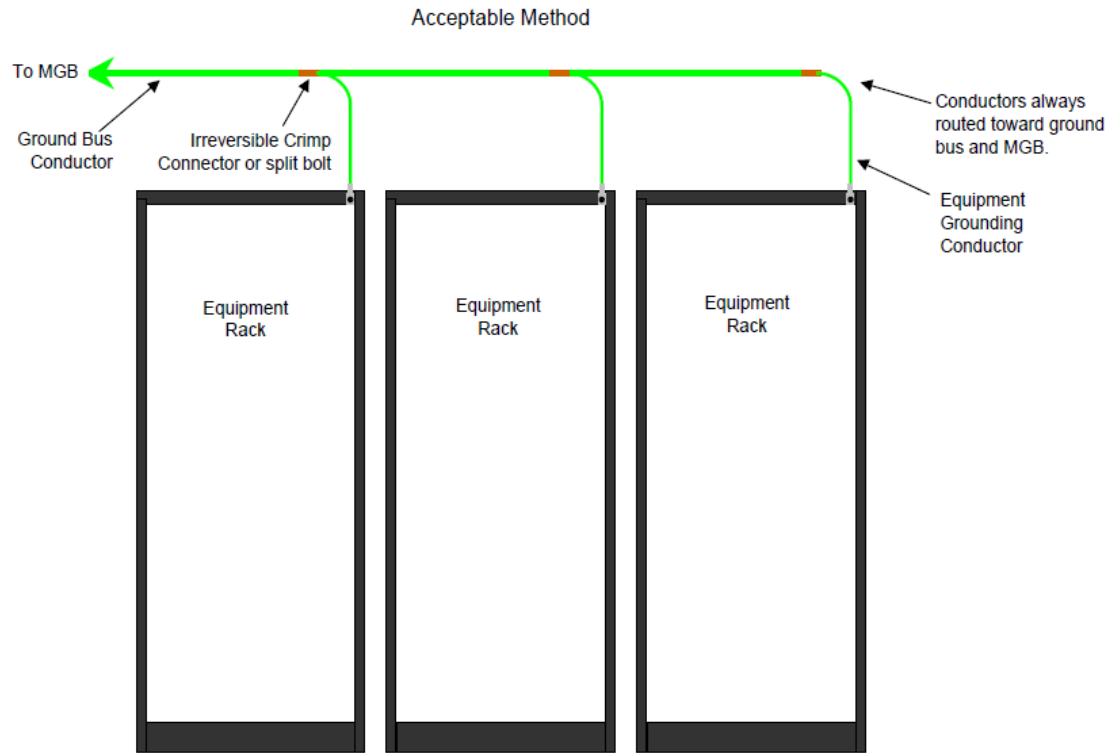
Acceptable Method

To MGB

Ground Bus Conductor

Irreversible Crimp Connector or split bolt

Conductors always routed toward ground bus and MGB.

Equipment Grounding Conductor

Equipment Rack

Equipment Rack

Equipment Rack